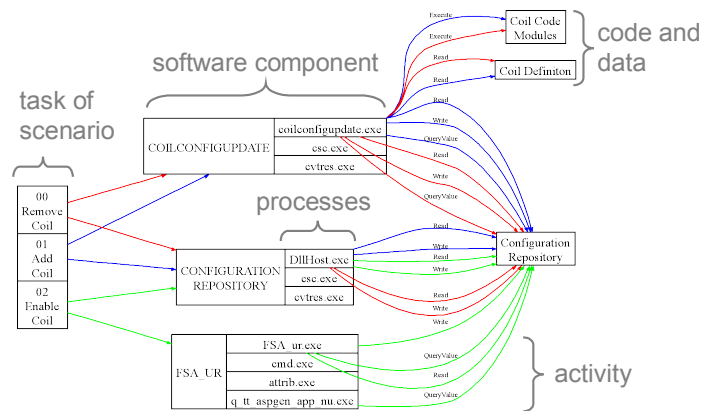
software component

code and data

task of scenario

processes

activity

Execute
Execute
Read
Read
Coil Code Modules
Coil Defintion

COILCONFIGUPDATE
coilconfigupdate.exe
csc.exe
cvtres.exe

Read
Write
QueryValue
Read
Write
QueryValue

00 Remove Coil
01 Add Coil
02 Enable Coil

CONFIGURATION REPOSITORY
DllHost.exe
csc.exe
cvtres.exe

Read
Write
Read
Write
Read
Write
Write

Configuration Repository

FSA_UR
FSA_ur.exe
cmd.exe
attrib.exe
q_tt_aspgen_app_nu.exe

QueryValue
Read
QueryValue